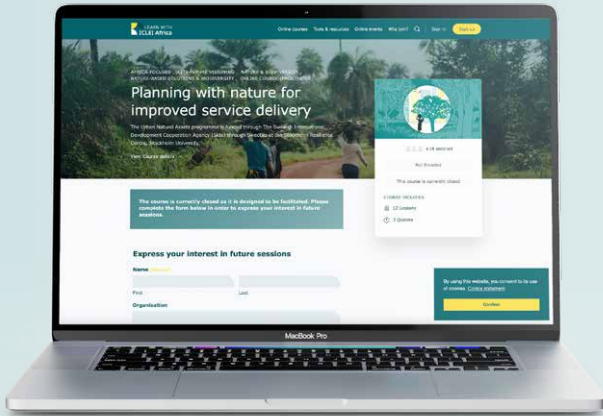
LEARN WITH ICLEI Africa

Online courses Tools & resources Online events Why join? Sign in Sign up

AFRICA FOCUSED · ALTERNATIVE VISIONING · NATURE & BIODIVERSITY · NATURE-BASED SOLUTIONS & BIODIVERSITY · ONLINE COURSE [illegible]

Planning with nature for improved service delivery

The Urban Natural Assets programme is funded through The Swedish International Development Cooperation Agency (Sida) through Sweden at the Stockholm Resilience Centre, Stockholm University.

View course details

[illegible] 4 (4 reviews)

Not Enrolled

This course is currently closed

COURSE INCLUDES

12 Lessons

3 Quizzes

The course is currently closed as it is designed to be facilitated. Please complete the form below in order to express your interest in future sessions.

Express your interest in future sessions

Name (Required)

First

Last

Organisation

By using this website, you consent to its use of cookies. Cookie statement

Continue

MacBook Pro